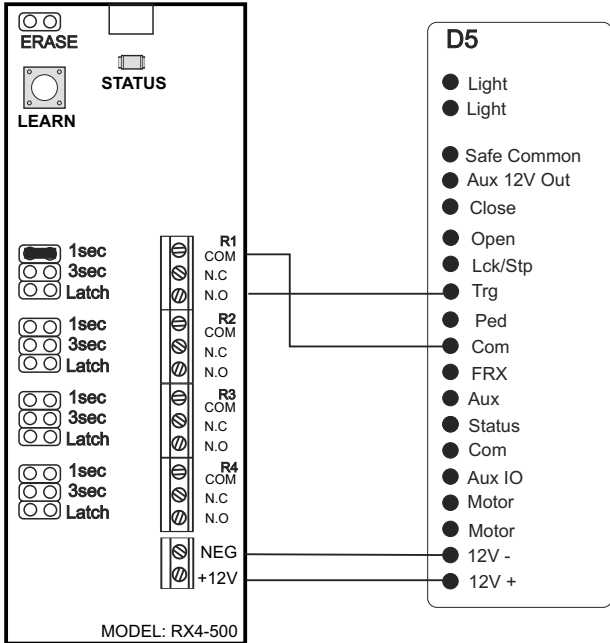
ERASE

STATUS

LEARN

1sec
3sec
Latch

R1
COM
N.C
N.O

1sec
3sec
Latch

R2
COM
N.C
N.O

1sec
3sec
Latch

R3
COM
N.C
N.O

1sec
3sec
Latch

R4
COM
N.C
N.O

NEG
+12V

MODEL: RX4-500

D5

Light
Light
Safe Common
Aux 12V Out
Close
Open
Lck/Stp
Trg
Ped
Com
FRX
Aux
Status
Com
Aux IO
Motor
Motor
12V -
12V +